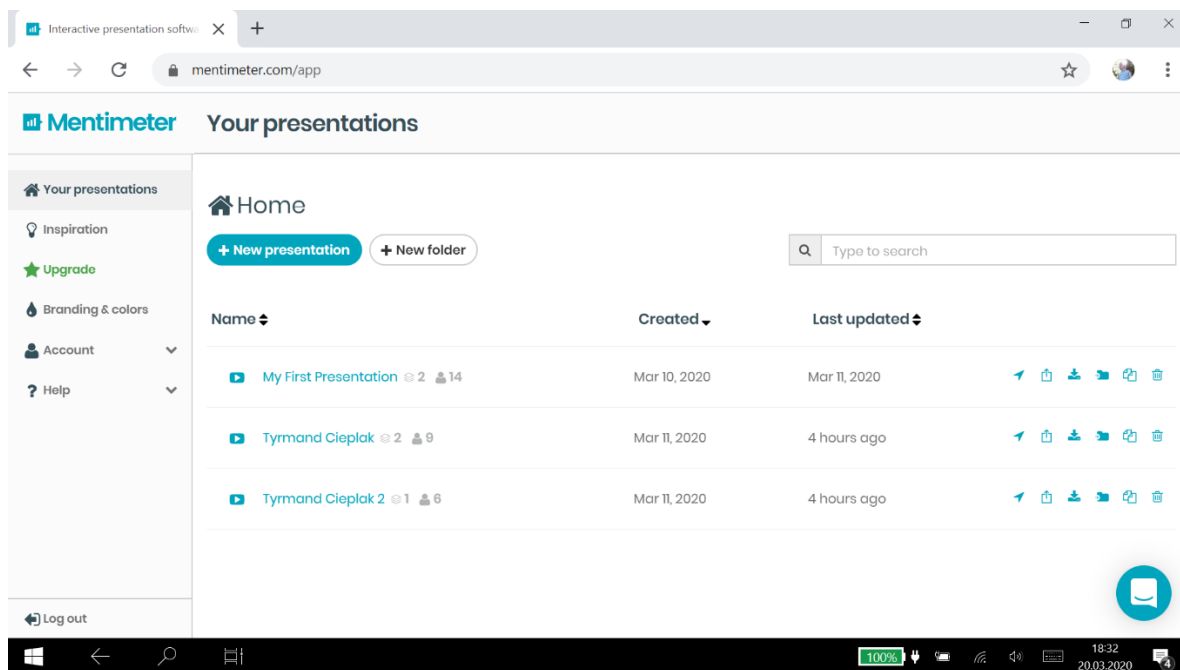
Interactive presentation softwa

mentimeter.com/app

Mentimeter

Your presentations

Your presentations

Inspiration

Upgrade

Branding & colors

Account

Help

Log out

Home

+ New presentation

+ New folder

Type to search

| Name | Created | Last updated |
|---|---|---|
| My First Presentation 2 14 | Mar 10, 2020 | Mar 11, 2020 |
| Tyrmand Cieplak 2 9 | Mar 11, 2020 | 4 hours ago |
| Tyrmand Cieplak 2 1 6 | Mar 11, 2020 | 4 hours ago |

100%

18:32
20.03.2020

4